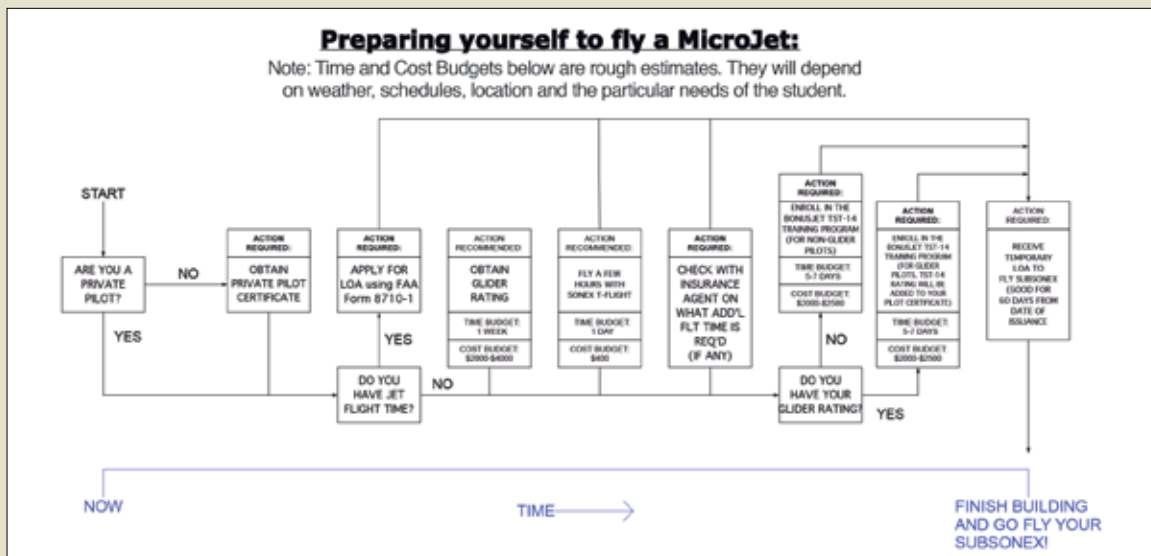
Preparing yourself to fly a MicroJet:

Note: Time and Cost Budgets below are rough estimates. They will depend on weather, schedules, location and the particular needs of the student.

START

ARE YOU A PRIVATE PILOT?

NO

YES

ACTION REQUIRED:
OBTAIN PRIVATE PILOT CERTIFICATE

ACTION REQUIRED:
APPLY FOR LOA using FAA Form 8710-1

YES

DO YOU HAVE JET FLIGHT TIME?

NO

ACTION RECOMMENDED:
OBTAIN GLIDER RATING
TIME BUDGET: 1 WEEK
COST BUDGET: $2000-$4000

ACTION RECOMMENDED:
FLY A FEW HOURS WITH SONEX T-FLIGHT
TIME BUDGET: 1 DAY
COST BUDGET: $400

ACTION REQUIRED:
CHECK WITH INSURANCE AGENT ON WHAT ADD'L FLT TIME IS REQ'D (IF ANY)

ACTION REQUIRED:
ENROLL IN THE BONUSJET TST-14 TRAINING PROGRAM (FOR NON-GLIDER PILOTS)
TIME BUDGET: 5-7 DAYS
COST BUDGET: $2000-$2500

NO

DO YOU HAVE YOUR GLIDER RATING?

YES

ACTION REQUIRED:
ENROLL IN THE BONUSJET TST-14 TRAINING PROGRAM (FOR GLIDER PILOTS). TST-14 RATING WILL BE ADDED TO YOUR PILOT CERTIFICATE)
TIME BUDGET: 5-7 DAYS
COST BUDGET: $2000-$2500

ACTION REQUIRED:
RECEIVE TEMPORARY LOA TO FLY SUBSONEX (GOOD FOR 60 DAYS FROM DATE OF ISSUANCE

NOW

TIME

FINISH BUILDING AND GO FLY YOUR SUBSONEX!